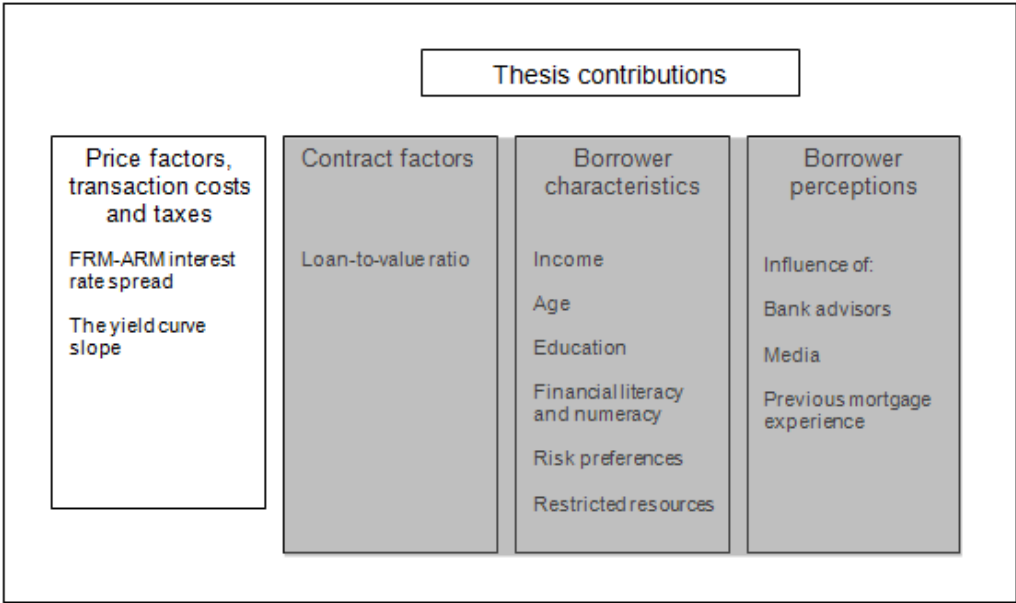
Thesis contributions

Price factors, transaction costs and taxes

FRM-ARM interest rate spread

The yield curve slope

Contract factors

Loan-to-value ratio

Borrower characteristics

Income

Age

Education

Financial literacy and numeracy

Risk preferences

Restricted resources

Borrower perceptions

Influence of:

Bank advisors

Media

Previous mortgage experience